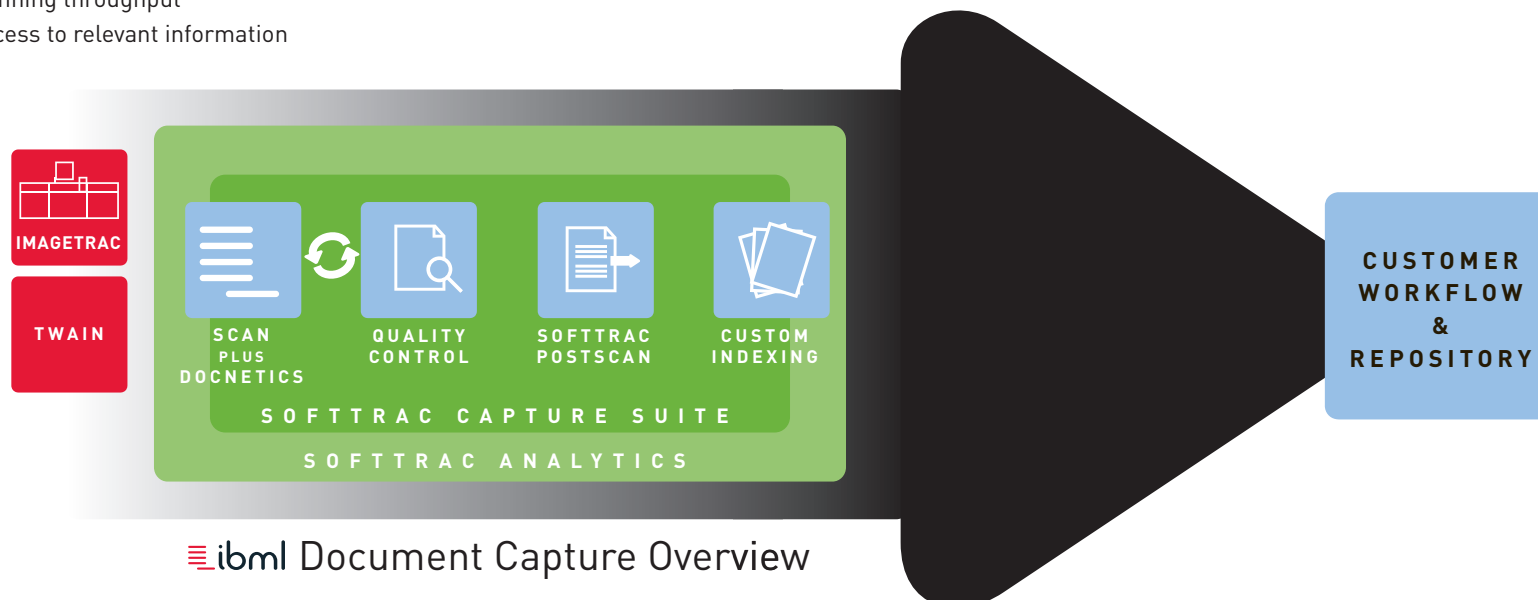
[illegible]nning throughput
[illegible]cess to relevant information

IMAGETRAC

TWAIN

SCAN PLUS DOCNETICS

QUALITY CONTROL

SOFTTRAC POSTSCAN

CUSTOM INDEXING

SOFTTRAC CAPTURE SUITE

SOFTTRAC ANALYTICS

CUSTOMER WORKFLOW & REPOSITORY

ibml Document Capture Overview